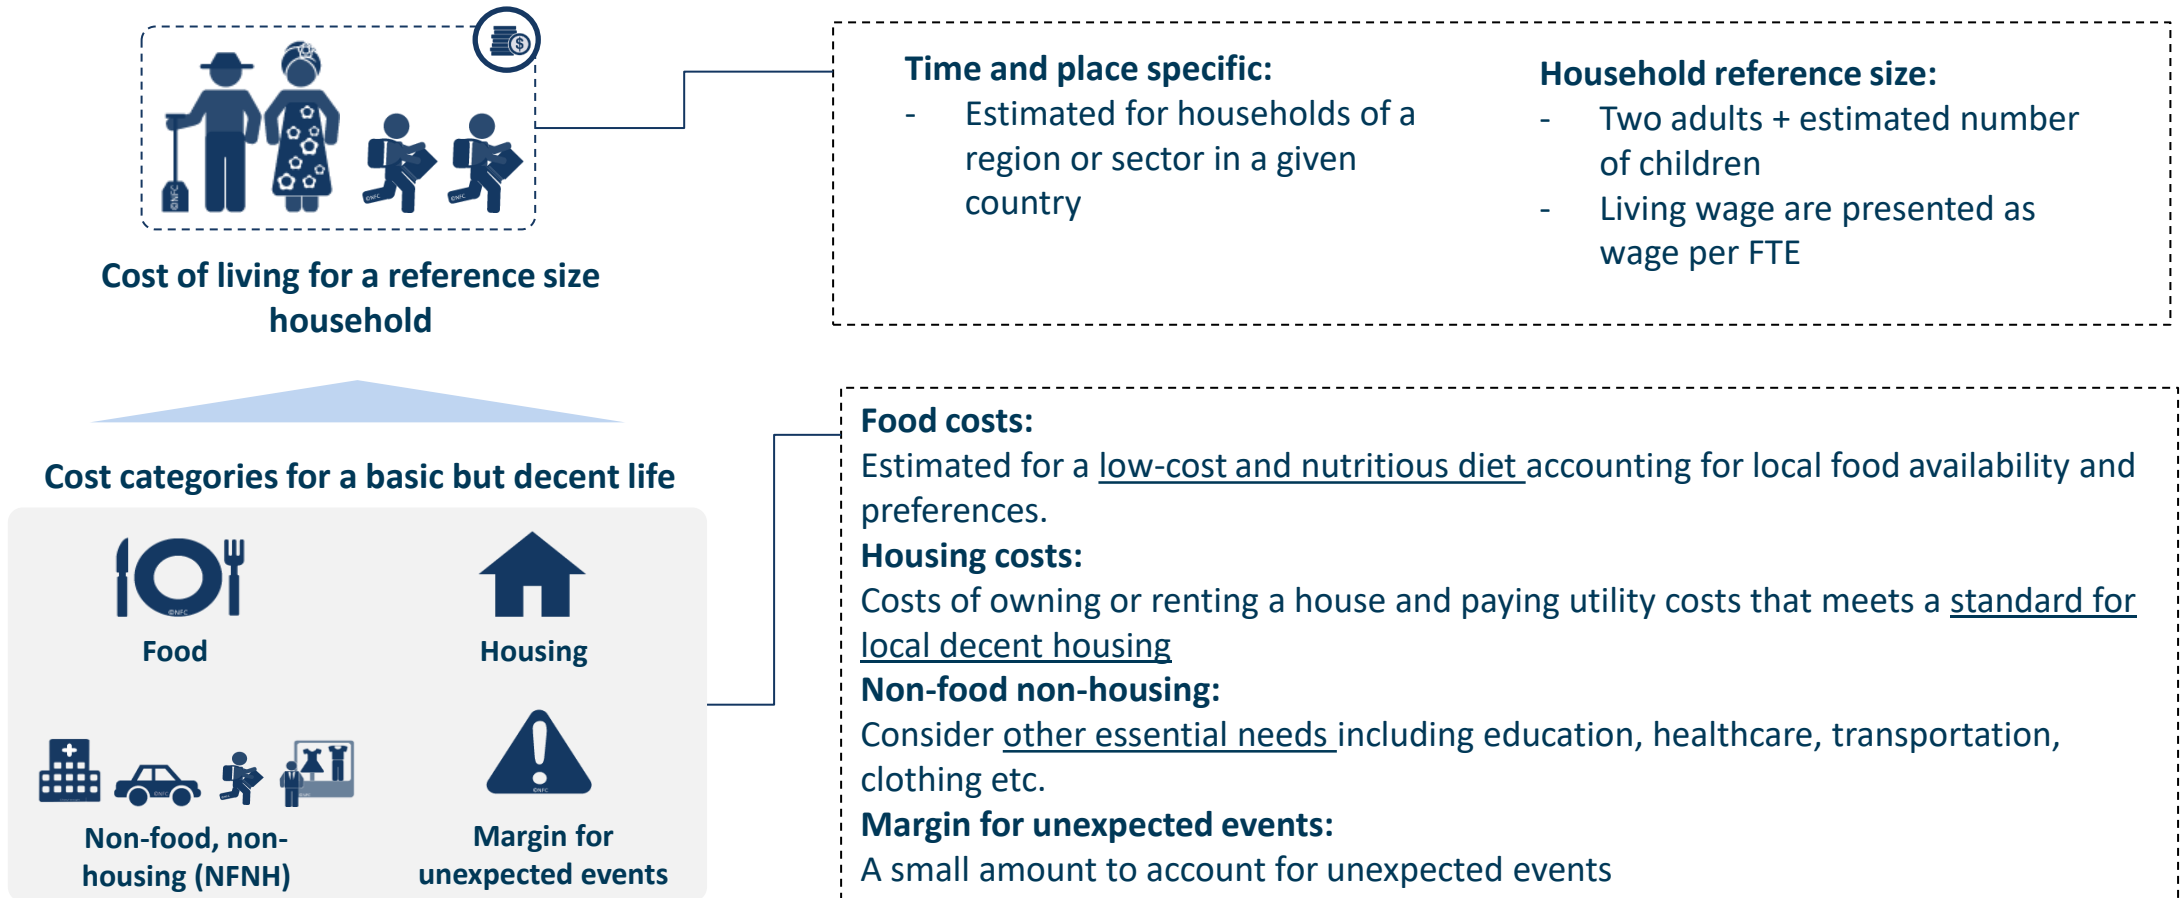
Cost of living for a reference size household

Time and place specific:
- Estimated for households of a region or sector in a given country

Household reference size:
- Two adults + estimated number of children
- Living wage are presented as wage per FTE

Cost categories for a basic but decent life

Food

Housing

Non-food, non-housing (NFNH)

Margin for unexpected events

Food costs:
Estimated for a low-cost and nutritious diet accounting for local food availability and preferences.
Housing costs:
Costs of owning or renting a house and paying utility costs that meets a standard for local decent housing
Non-food non-housing:
Consider other essential needs including education, healthcare, transportation, clothing etc.
Margin for unexpected events:
A small amount to account for unexpected events